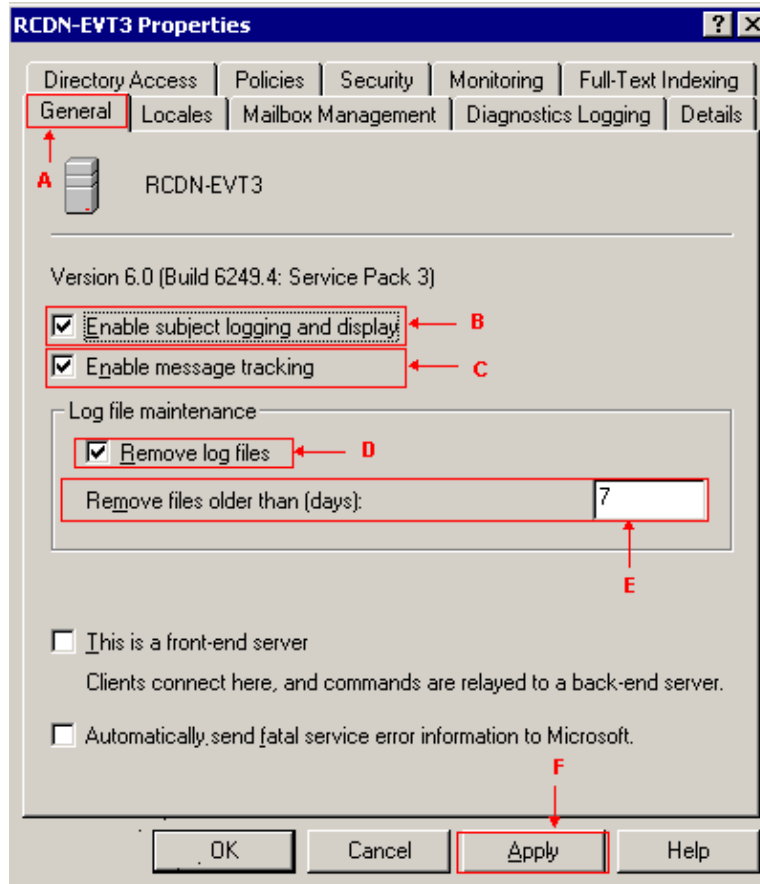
RCDN-EVT3 Properties

? X

Directory Access | Policies | Security | Monitoring | Full-Text Indexing

General | Locales | Mailbox Management | Diagnostics Logging | Details

A

RCDN-EVT3

Version 6.0 (Build 6249.4: Service Pack 3)

☑ Enable subject logging and display B

☑ Enable message tracking C

Log file maintenance

☑ Remove log files D

Remove files older than (days): 7

E

☐ This is a front-end server

Clients connect here, and commands are relayed to a back-end server.

☐ Automatically send fatal service error information to Microsoft.

F

OK Cancel Apply Help